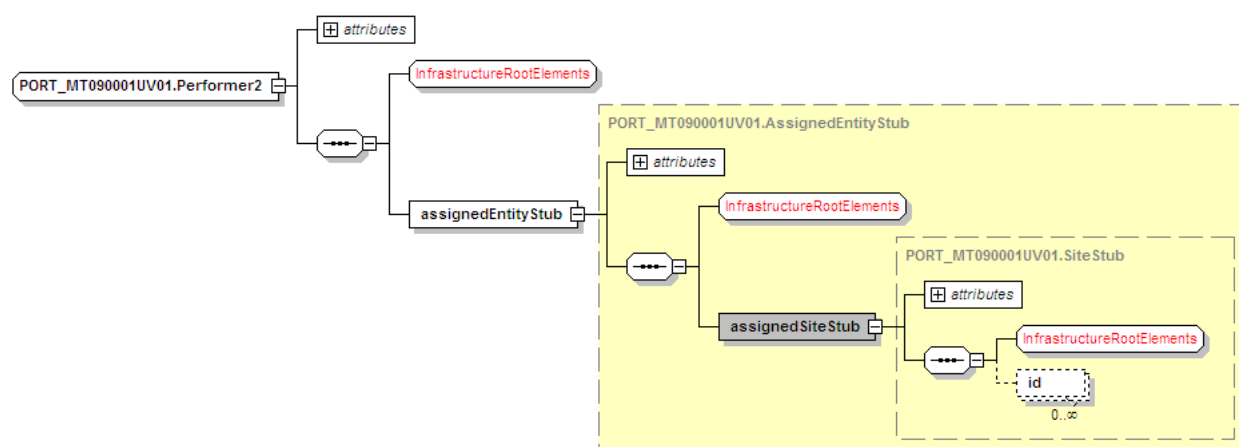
PORT_MT090001UV01.Performer2

attributes

InfrastructureRootElements

assignedEntityStub

PORT_MT090001UV01.AssignedEntityStub

attributes

InfrastructureRootElements

assignedSiteStub

PORT_MT090001UV01.SiteStub

attributes

InfrastructureRootElements

id

0..∞